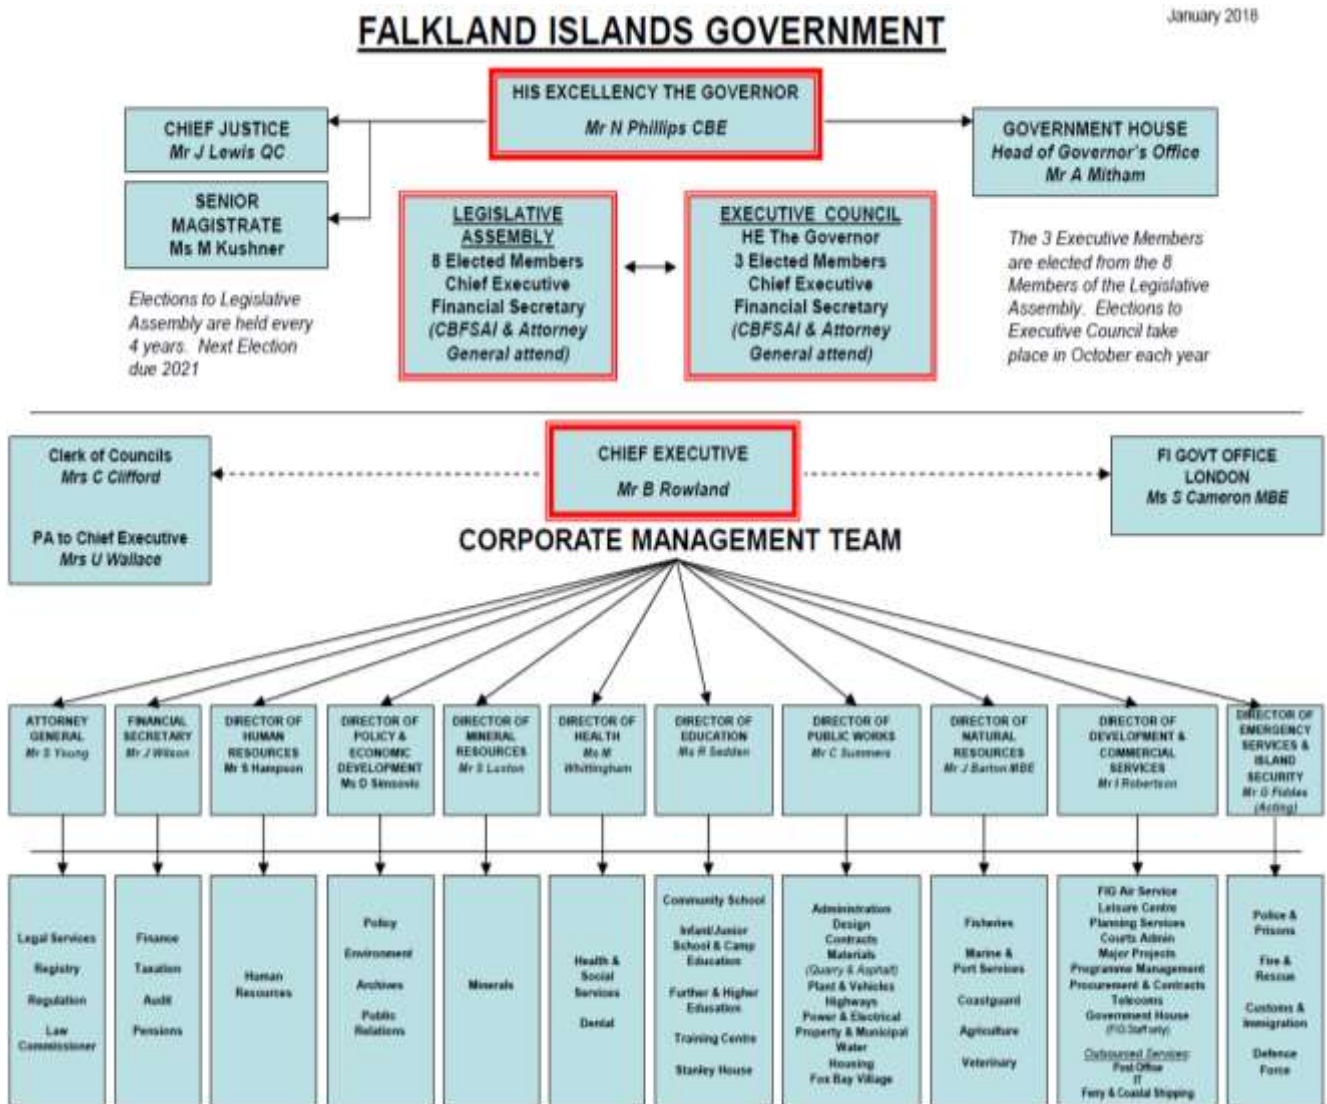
January 2018

FALKLAND ISLANDS GOVERNMENT

HIS EXCELLENCY THE GOVERNOR
Mr N Phillips CBE

CHIEF JUSTICE
Mr J Lewis QC

SENIOR MAGISTRATE
Ms M Kushner

GOVERNMENT HOUSE
Head of Governor's Office
Mr A Mitham

LEGISLATIVE ASSEMBLY
8 Elected Members
Chief Executive
Financial Secretary
(CBFSAI & Attorney General attend)

EXECUTIVE COUNCIL
HE The Governor
3 Elected Members
Chief Executive
Financial Secretary
(CBFSAI & Attorney General attend)

Elections to Legislative Assembly are held every 4 years. Next Election due 2021

The 3 Executive Members are elected from the 8 Members of the Legislative Assembly. Elections to Executive Council take place in October each year

Clerk of Councils
Mrs C Clifford

PA to Chief Executive
Mrs U Wallace

CHIEF EXECUTIVE
Mr B Rowland

FI GOVT OFFICE LONDON
Ms S Cameron MBE

CORPORATE MANAGEMENT TEAM

ATTORNEY GENERAL
Mr S Young

FINANCIAL SECRETARY
Mr J Wilson

DIRECTOR OF HUMAN RESOURCES
Mr S Hampson

DIRECTOR OF POLICY & ECONOMIC DEVELOPMENT
Ms D Senesoic

DIRECTOR OF MINERAL RESOURCES
Mr S Luxton

DIRECTOR OF HEALTH
Ms M Whittingham

DIRECTOR OF EDUCATION
Ms R Sedden

DIRECTOR OF PUBLIC WORKS
Mr C Summers

DIRECTOR OF NATURAL RESOURCES
Mr J Barton MBE

DIRECTOR OF DEVELOPMENT & COMMERCIAL SERVICES
Mr I Robertson

DIRECTOR OF EMERGENCY SERVICES & ISLAND SECURITY
Mr G Fiddes (Acting)

Legal Services
Registry
Regulation
Law Commissioner

Finance
Taxation
Audit
Pensions

Human Resources

Policy
Environment
Archives
Public Relations

Minerals

Health & Social Services
Dental

Community School
Infant/Junior School & Camp Education
Further & Higher Education
Training Centre
Stanley House

Administration
Design
Contracts
Materials
(Quarry & Asphalt)
Plant & Vehicles
Highways
Power & Electrical
Property & Municipal
Water
Housing
Fox Bay Village

Fisheries
Marine & Port Services
Coastguard
Agriculture
Veterinary

FIG Air Service
Leisure Centre
Planning Services
Courts Admin
Major Projects
Programme Management
Procurement & Contracts
Telecoms
Government House
(FIG Staff only)
Outsourced Services:
Post Office
IT
Ferry & Coastal Shipping

Police & Prisons
Fire & Rescue
Customs & Immigration
Defence Force